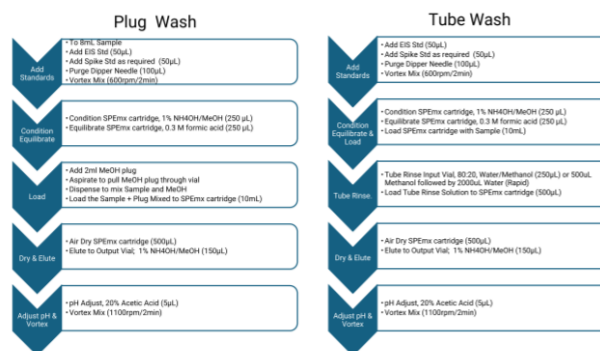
Plug Wash

Add Standards

- To 8mL Sample
- Add EIS Std (50μL)
- Add Spike Std as required (50μL)
- Purge Dipper Needle (100μL)
- Vortex Mix (600rpm/2min)

Condition Equilibrate

- Condition SPEmx cartridge, 1% NH4OH/MeOH (250 μL)
- Equilibrate SPEmx cartridge, 0.3 M formic acid (250 μL)

Load

- Add 2ml MeOH plug
- Aspirate to pull MeOH plug through vial
- Dispense to mix Sample and MeOH
- Load the Sample + Plug Mixed to SPEmx cartridge (10mL)

Dry & Elute

- Air Dry SPEmx cartridge (500μL)
- Elute to Output Vial; 1% NH4OH/MeOH (150μL)

Adjust pH & Vortex

- pH Adjust, 20% Acetic Acid (5μL)
- Vortex Mix (1100rpm/2min)

Tube Wash

Add Standards

- Add EIS Std (50μL)
- Add Spike Std as required (50μL)
- Purge Dipper Needle (100μL)
- Vortex Mix (600rpm/2min)

Condition Equilibrate & Load

- Condition SPEmx cartridge, 1% NH4OH/MeOH (250 μL)
- Equilibrate SPEmx cartridge, 0.3 M formic acid (250 μL)
- Load SPEmx cartridge with Sample (10mL)

Tube Rinse

- Tube Rinse Input Vial, 80:20, Water/Methanol (250μL) or 500uL Methanol followed by 2000uL Water (Rapid)
- Load Tube Rinse Solution to SPEmx cartridge (500μL)

Dry & Elute

- Air Dry SPEmx cartridge (500μL)
- Elute to Output Vial; 1% NH4OH/MeOH (150μL)

Adjust pH & Vortex

- pH Adjust, 20% Acetic Acid (5μL)
- Vortex Mix (1100rpm/2min)